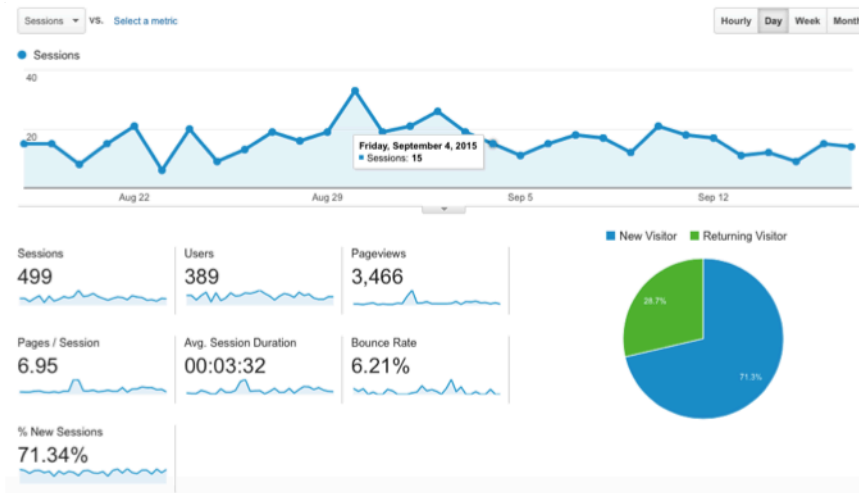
Sessions VS. Select a metric

Hourly Day Week Month

Sessions

40

20

Friday, September 4, 2015
Sessions: 15

Aug 22 Aug 29 Sep 5 Sep 12

Sessions
499

Users
389

Pageviews
3,466

Pages / Session
6.95

Avg. Session Duration
00:03:32

Bounce Rate
6.21%

% New Sessions
71.34%

New Visitor Returning Visitor

28.7%

71.3%